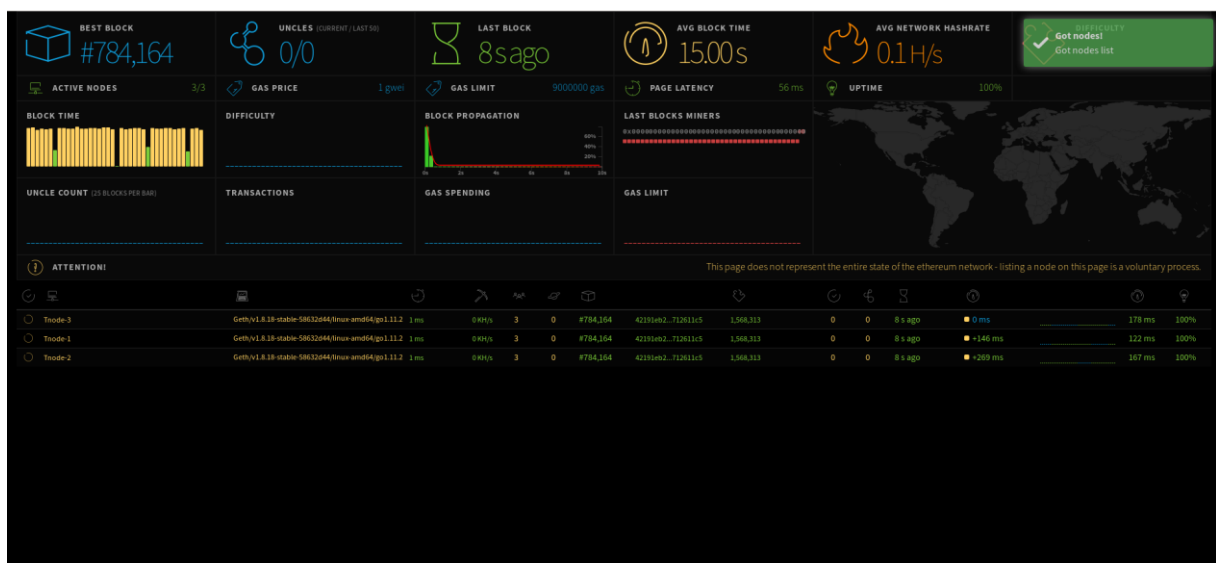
BEST BLOCK
#784,164

UNCLES (CURRENT / LAST 50)
0/0

LAST BLOCK
8 s ago

AVG BLOCK TIME
15.00 s

AVG NETWORK HASHRATE
0.1 H/s

DIFFICULTY
Got nodes!
Got nodes list

ACTIVE NODES 3/3
GAS PRICE 1 gwei
GAS LIMIT 9000000 gas
PAGE LATENCY 56 ms
UPTIME 100%

BLOCK TIME
DIFFICULTY
BLOCK PROPAGATION
60%
40%
20%
0s 2s 4s 6s 8s 10s
LAST BLOCKS MINERS
0x0000000000000000000000000000000000000000

UNCLE COUNT (25 BLOCKS PER BAR)
TRANSACTIONS
GAS SPENDING
GAS LIMIT

ATTENTION!
This page does not represent the entire state of the ethereum network - listing a node on this page is a voluntary process.

| | | | | | | | | | | | | | | |
|---|---|---|---|---|---|---|---|---|---|---|---|---|---|---|
| Tnode-3 | Geth/v1.8.18-stable-58632d44/linux-amd64/go1.11.2 | 1 ms | 0 KH/s | 3 | 0 | #784,164 | 42191eb2...712611c5 | 1,568,313 | 0 | 0 | 8 s ago | 0 ms | 178 ms | 100% |
| Tnode-1 | Geth/v1.8.18-stable-58632d44/linux-amd64/go1.11.2 | 1 ms | 0 KH/s | 3 | 0 | #784,164 | 42191eb2...712611c5 | 1,568,313 | 0 | 0 | 8 s ago | +146 ms | 122 ms | 100% |
| Tnode-2 | Geth/v1.8.18-stable-58632d44/linux-amd64/go1.11.2 | 1 ms | 0 KH/s | 3 | 0 | #784,164 | 42191eb2...712611c5 | 1,568,313 | 0 | 0 | 8 s ago | +269 ms | 167 ms | 100% |